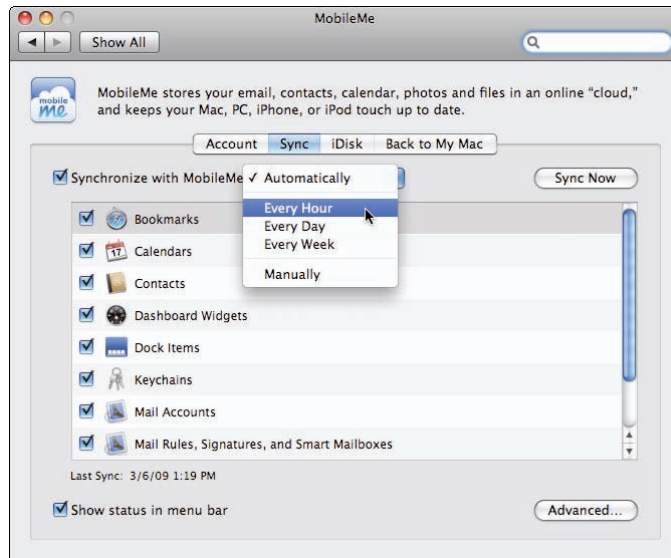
MobileMe

Show All

mobile me

MobileMe stores your email, contacts, calendar, photos and files in an online "cloud," and keeps your Mac, PC, iPhone, or iPod touch up to date.

Account Sync iDisk Back to My Mac

Synchronize with MobileMe ✓ Automatically

Every Hour
Every Day
Every Week

Manually

Sync Now

Bookmarks
17 Calendars
Contacts
Dashboard Widgets
Dock Items
Keychains
Mail Accounts
Mail Rules, Signatures, and Smart Mailboxes

Last Sync: 3/6/09 1:19 PM

Show status in menu bar

Advanced...